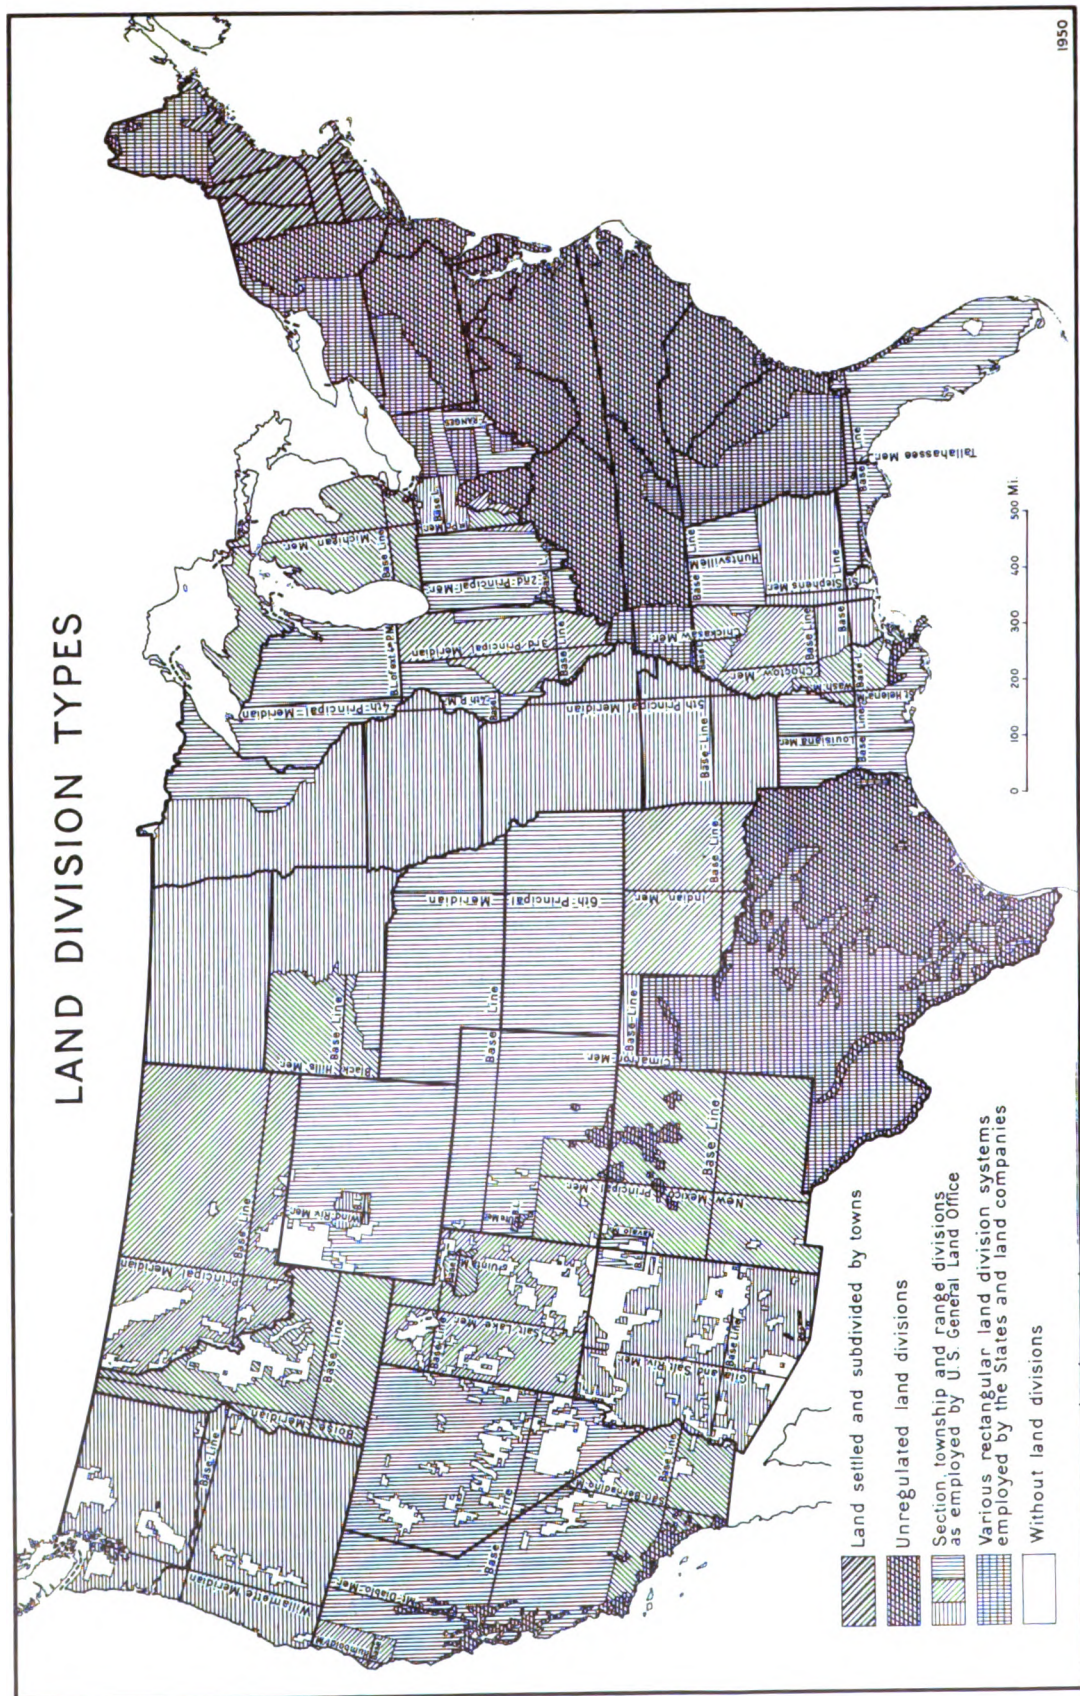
LAND DIVISION TYPES

1950

Land settled and subdivided by towns

Unregulated land divisions

Section, township and range divisions as employed by U.S. General Land Office

Various rectangular land division systems employed by the States and land companies

Without land divisions

0 100 200 300 400 500 Mi.

Willamette Meridian
Base Line
Boise Meridian
Base Line
Principal Meridian
Base Line
Wind Riv. Mer.
Black Hills Mer.
Base Line
Humboldt Mer.
Mt. Diablo Mer.
Base Line
Salt Lake Mer.
Base Line
Uinta Mer.
Ute Mer.
Base Line
San Bernardino Mer.
Base Line
Gila and Salt Riv. Mer.
Base Line
Navajo Mer.
New Mexico Principal Mer.
Base Line
Base Line
Cimarron Mer.
Base Line
6th Principal Meridian
Indian Mer.
Base Line
5th Principal Meridian
Base Line
4th Principal Meridian
4th P.M.
3rd Principal Meridian
Base Line
2nd Principal Mer.
1st P.M.
Michigan Mer.
Chickasaw Mer.
Choctaw Mer.
Huntsville Mer.
Base Line
St. Stephens Mer.
Base Line
Wash. Mer.
St. Helena Mer.
Louisiana Mer.
Base Line
Base Line
Tallahassee Mer.
Base Line